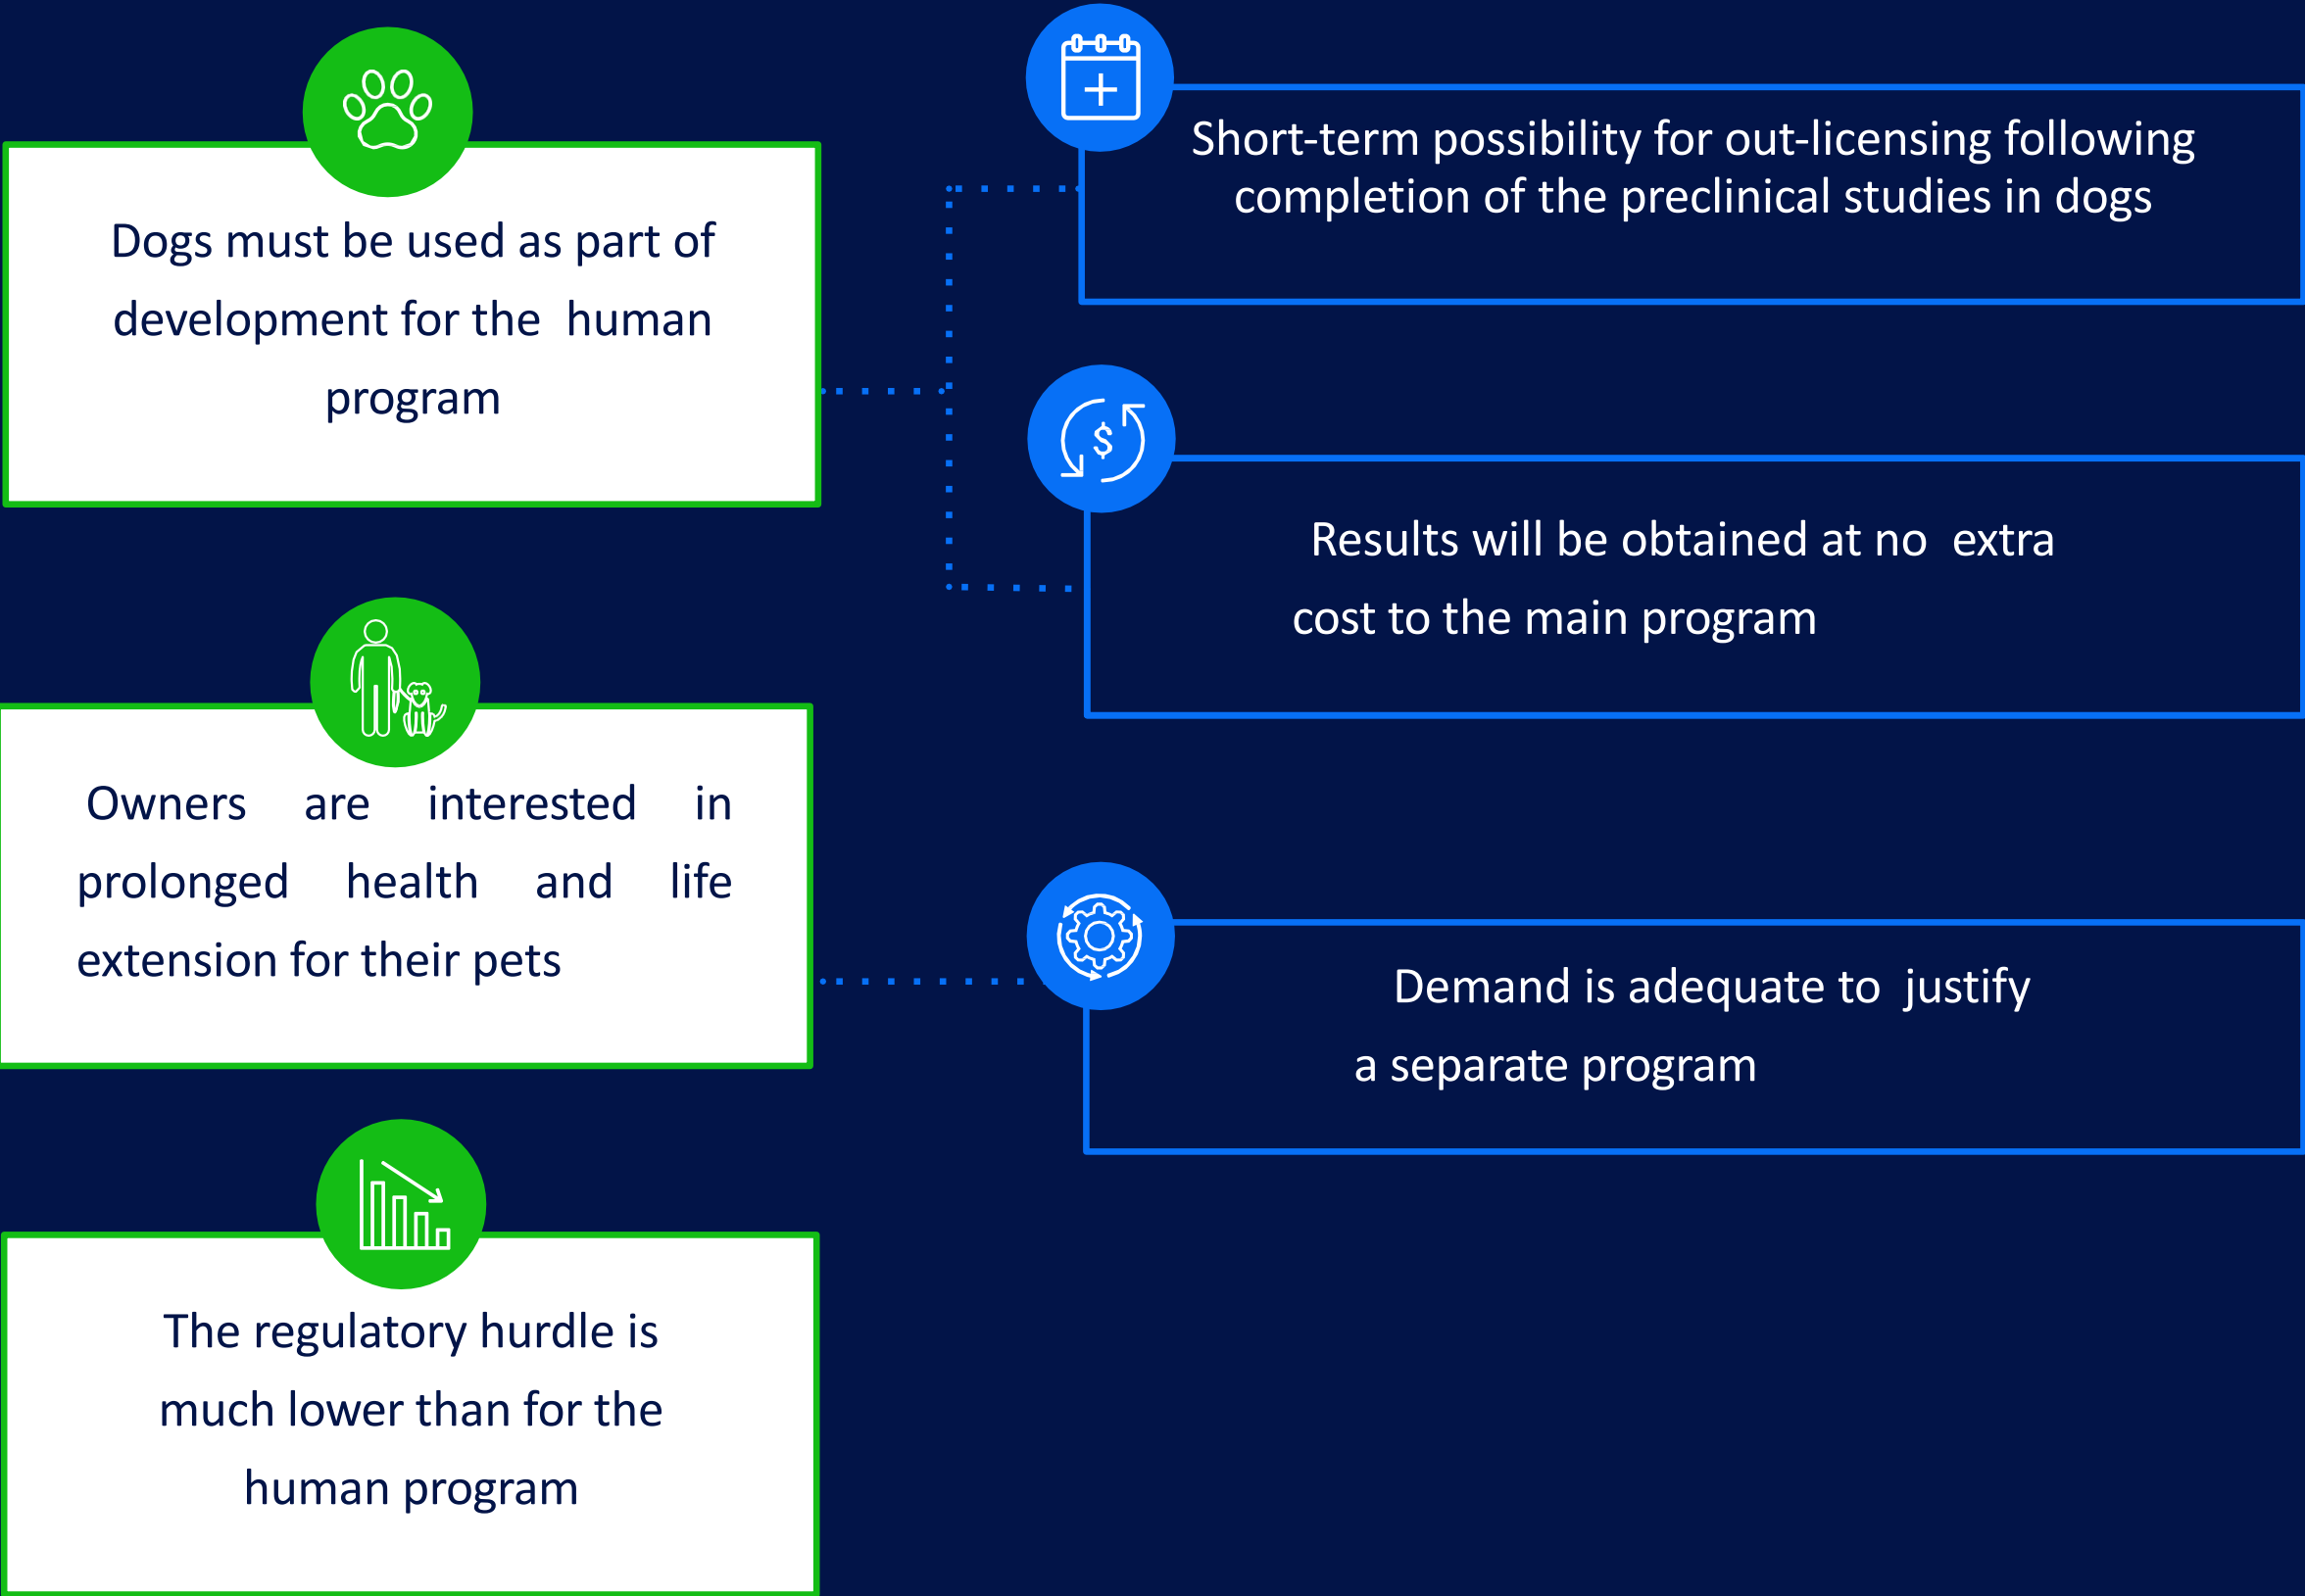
Dogs must be used as part of development for the human program

Short-term possibility for out-licensing following completion of the preclinical studies in dogs

$

Results will be obtained at no extra cost to the main program

Owners are interested in prolonged health and life extension for their pets

Demand is adequate to justify a separate program

The regulatory hurdle is much lower than for the human program